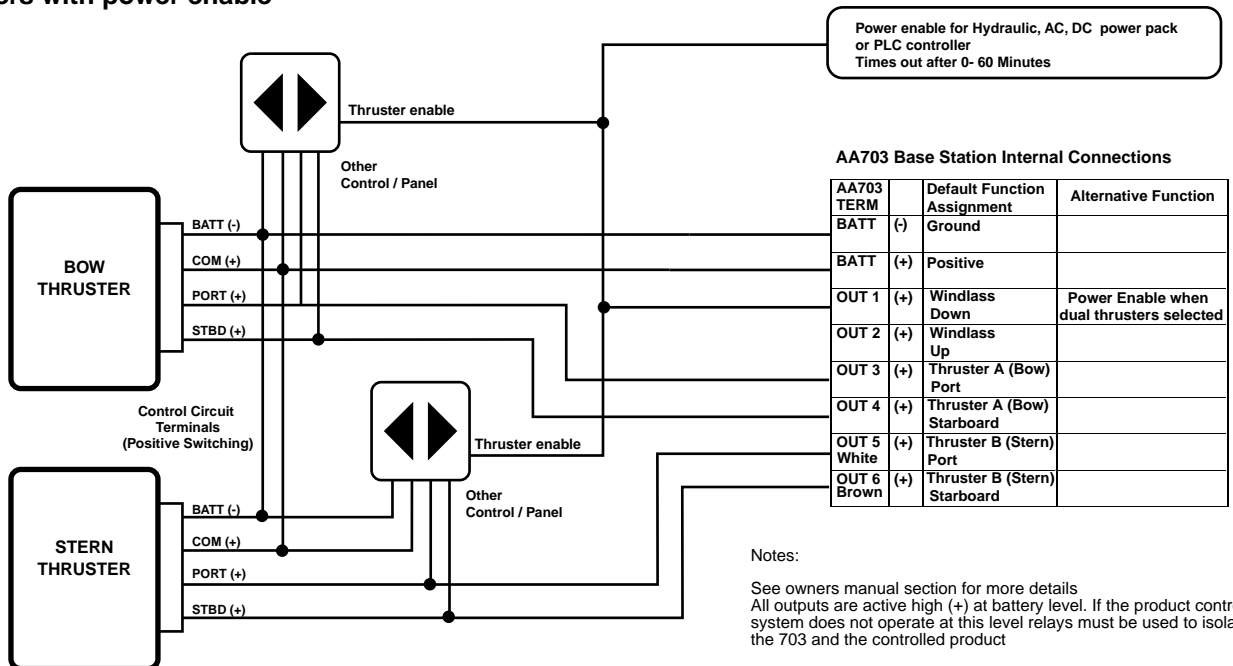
ers with power enable

Power enable for Hydraulic, AC, DC power pack or PLC controller
Times out after 0- 60 Minutes

Thruster enable

Other
Control / Panel

AA703 Base Station Internal Connections

| AA703 TERM | | Default Function Assignment | Alternative Function |
|---|---|---|---|
| BATT | (-) | Ground | |
| BATT | (+) | Positive | |
| OUT 1 | (+) | Windlass Down | Power Enable when dual thrusters selected |
| OUT 2 | (+) | Windlass Up | |
| OUT 3 | (+) | Thruster A (Bow) Port | |
| OUT 4 | (+) | Thruster A (Bow) Starboard | |
| OUT 5 White | (+) | Thruster B (Stern) Port | |
| OUT 6 Brown | (+) | Thruster B (Stern) Starboard | |

BOW
THRUSTER

BATT (-)
COM (+)
PORT (+)
STBD (+)

Control Circuit
Terminals
(Positive Switching)

Thruster enable

Other
Control / Panel

STERN
THRUSTER

BATT (-)
COM (+)
PORT (+)
STBD (+)

Notes:

See owners manual section for more details
All outputs are active high (+) at battery level. If the product contr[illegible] system does not operate at this level relays must be used to isola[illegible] the 703 and the controlled product